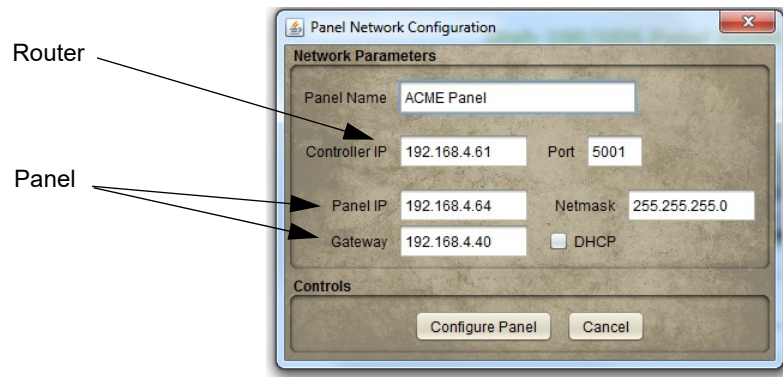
Router

Panel

Panel Network Configuration

Network Parameters

Panel Name ACME Panel

Controller IP 192.168.4.61 Port 5001

Panel IP 192.168.4.64 Netmask 255.255.255.0

Gateway 192.168.4.40 DHCP

Controls

Configure Panel Cancel